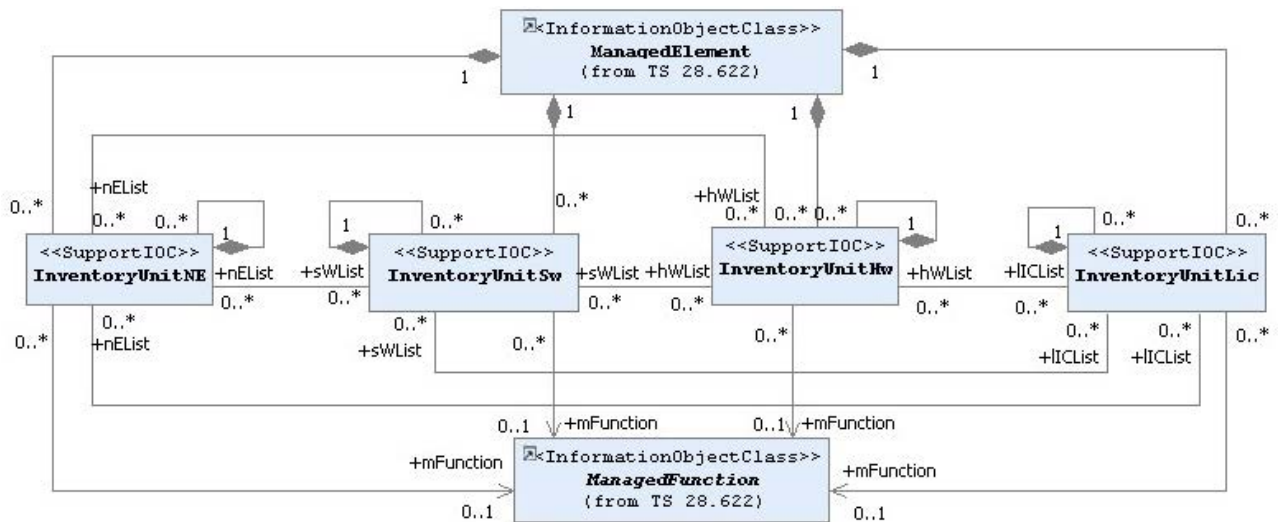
<<InformationObjectClass>>
ManagedElement
(from TS 28.622)

1
1
1
1

+nEList
0..*
0..*
0..*
1
1
0..*
0..*
+hWList
0..*
0..*
0..*
1
1
0..*
0..*

<<SupportIOC>>
InventoryUnitNE
+nEList
0..*
+sWList
0..*
<<SupportIOC>>
InventoryUnitSw
+sWList
+hWList
0..*
0..*
<<SupportIOC>>
InventoryUnitHw
+hWList
0..*
+lICList
0..*
<<SupportIOC>>
InventoryUnitLic

0..*
0..*
+nEList
0..*
+sWList
0..*
0..*
0..*
+lICList
0..*
+lICList
0..*

0..1
+mFunction
0..1
+mFunction
+mFunction
<<InformationObjectClass>>
ManagedFunction
(from TS 28.622)
+mFunction
0..1
0..1